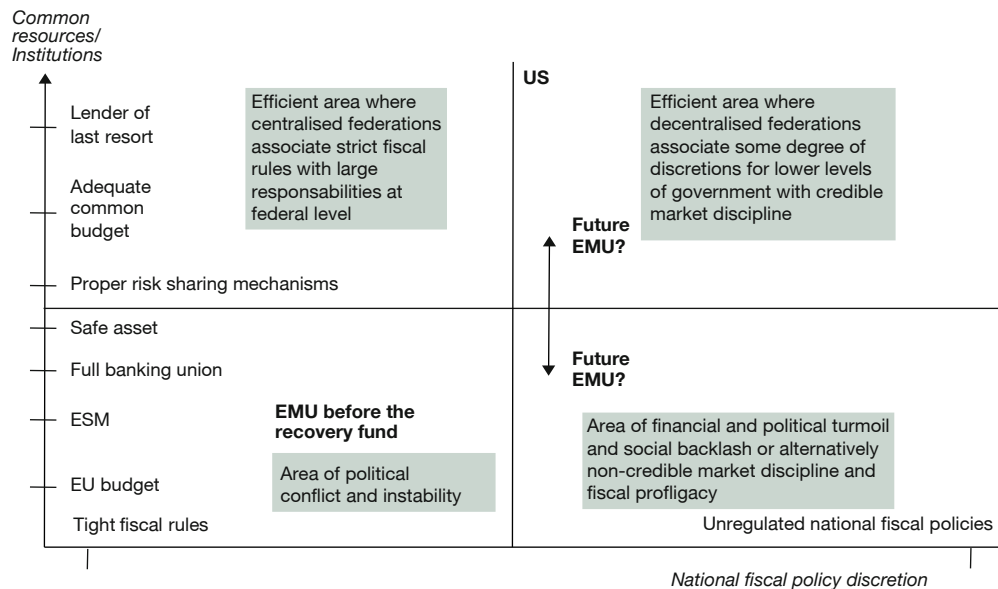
Common resources/ Institutions

Lender of last resort

Adequate common budget

Proper risk sharing mechanisms

Safe asset

Full banking union

ESM

EU budget

Tight fiscal rules

Efficient area where centralised federations associate strict fiscal rules with large responsabilities at federal level

US

Efficient area where decentralised federations associate some degree of discretions for lower levels of government with credible market discipline

Future EMU?

Future EMU?

EMU before the recovery fund

Area of political conflict and instability

Area of financial and political turmoil and social backlash or alternatively non-credible market discipline and fiscal profligacy

Unregulated national fiscal policies

National fiscal policy discretion